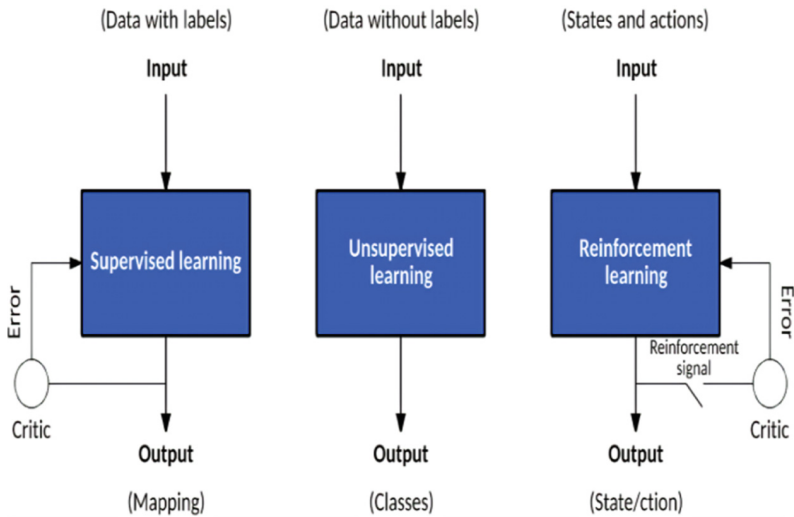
(Data with labels)

Input

Supervised learning

Error

Critic

Output

(Mapping)

(Data without labels)

Input

Unsupervised learning

Output

(Classes)

(States and actions)

Input

Reinforcement learning

Error

Reinforcement signal

Critic

Output

(State/ction)